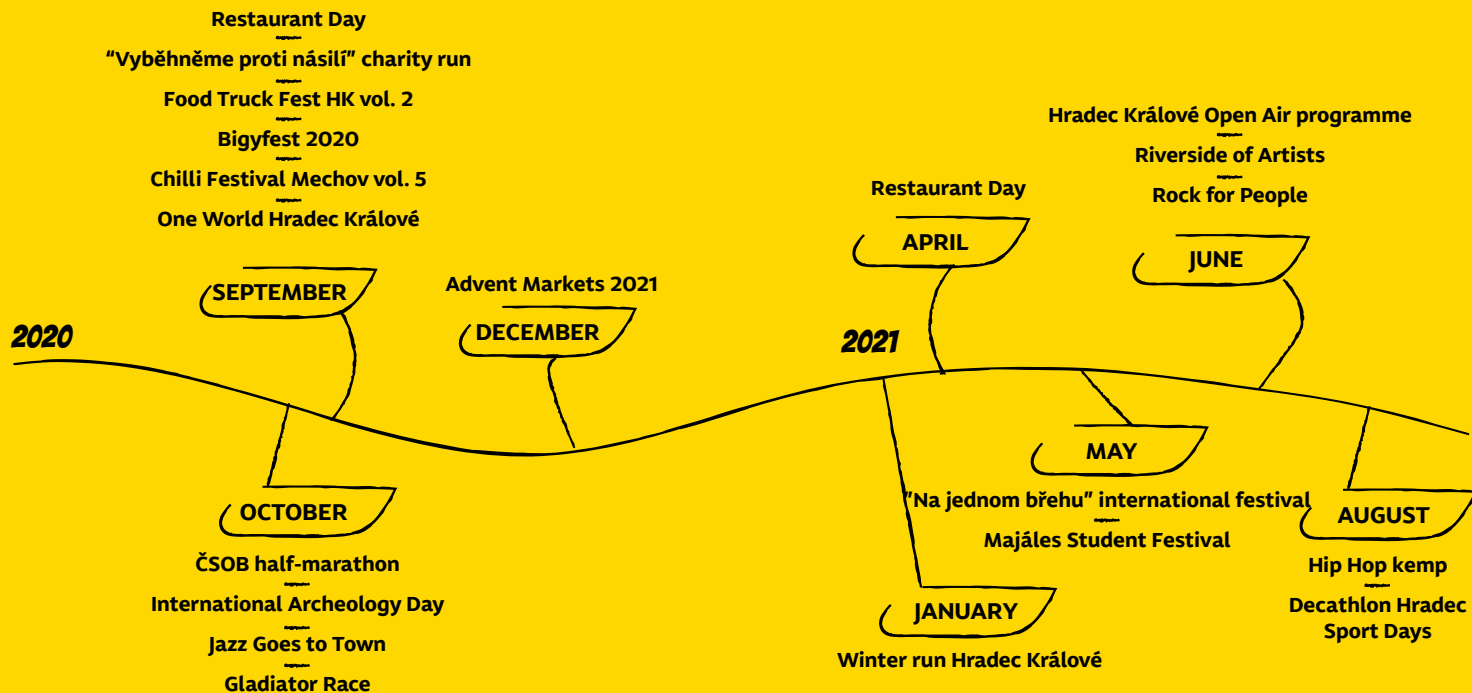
Restaurant Day

"Vyběhněme proti násilí" charity run

Food Truck Fest HK vol. 2

Bigyfest 2020

Chilli Festival Mechov vol. 5

One World Hradec Králové

SEPTEMBER

2020

Advent Markets 2021

DECEMBER

OCTOBER

ČSOB half-marathon

International Archeology Day

Jazz Goes to Town

Gladiator Race

2021

Restaurant Day

APRIL

Hradec Králové Open Air programme

Riverside of Artists

Rock for People

JUNE

MAY

"Na jednom břehu" international festival

Majáles Student Festival

JANUARY

Winter run Hradec Králové

AUGUST

Hip Hop kemp

Decathlon Hradec Sport Days